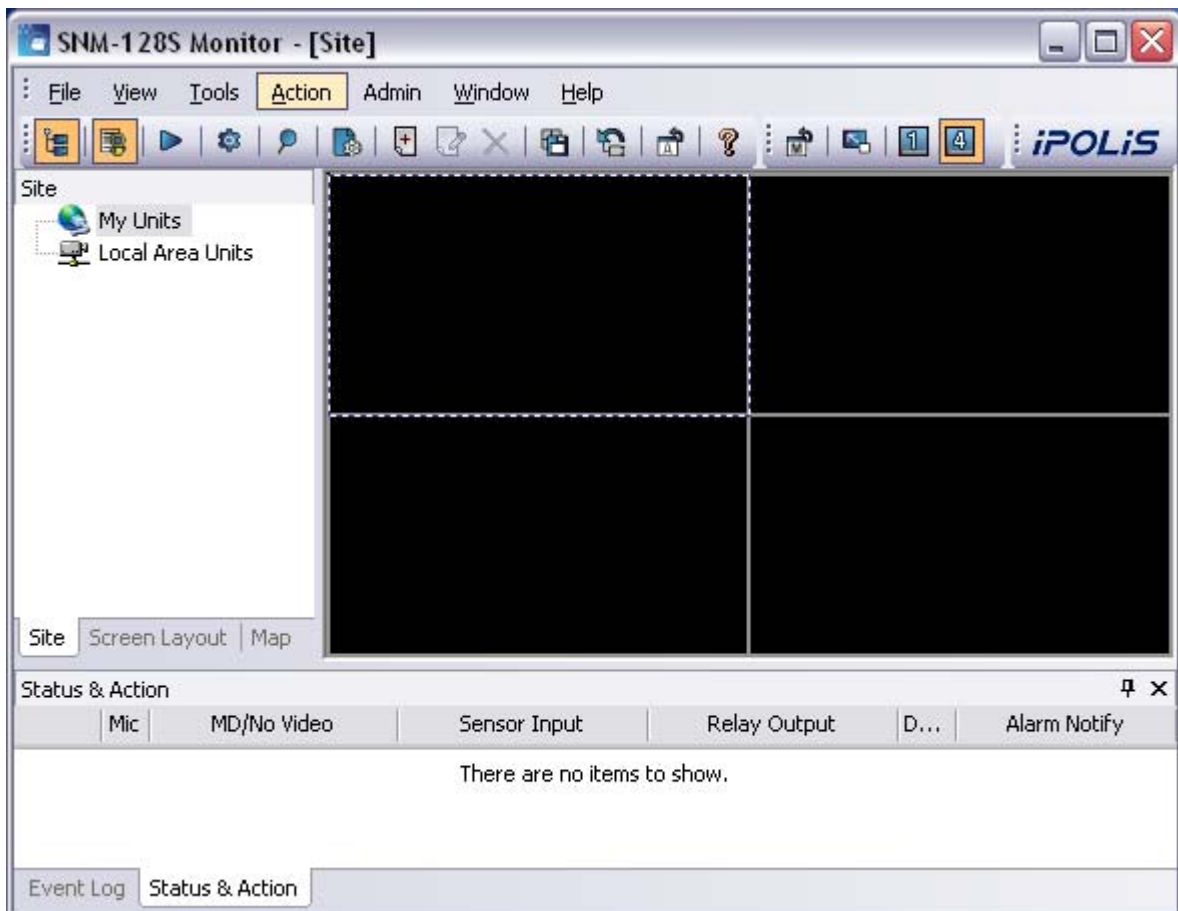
SNM-128S Monitor - [Site]

File View Tools Action Admin Window Help

iPOLiS

Site

My Units

Local Area Units

Site | Screen Layout | Map

Status & Action

| | Mic | MD/No Video | Sensor Input | Relay Output | D... | Alarm Notify |
|---|---|---|---|---|---|---|

There are no items to show.

Event Log | Status & Action